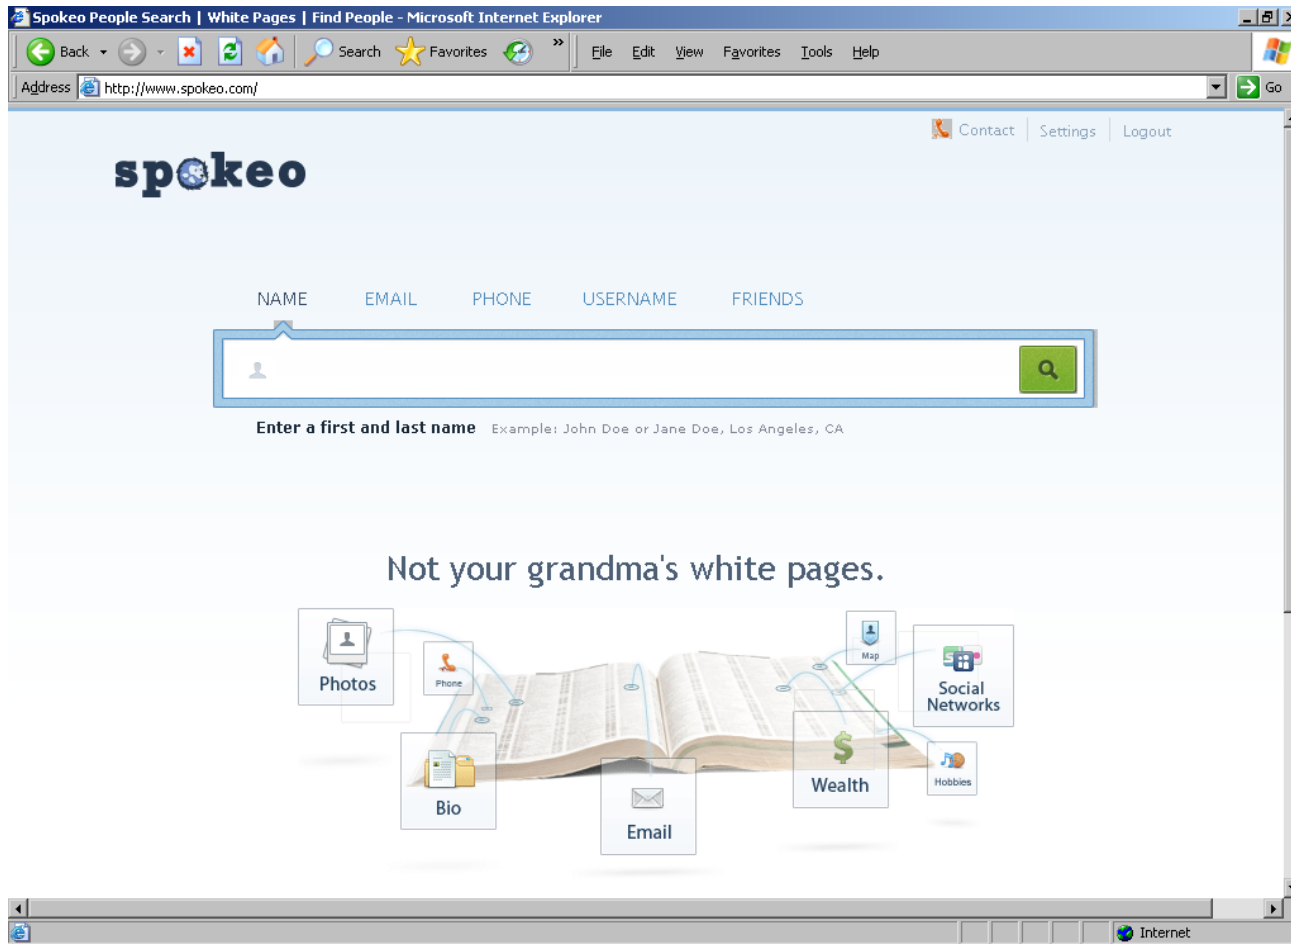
Spokeo People Search | White Pages | Find People - Microsoft Internet Explorer

Back Search Favorites File Edit View Favorites Tools Help

Address http://www.spokeo.com/ Go

Contact Settings Logout

spokeo

NAME EMAIL PHONE USERNAME FRIENDS

Enter a first and last name Example: John Doe or Jane Doe, Los Angeles, CA

Not your grandma's white pages.

Photos

Phone

Map

Social Networks

Bio

Email

Wealth

Hobbies

Internet